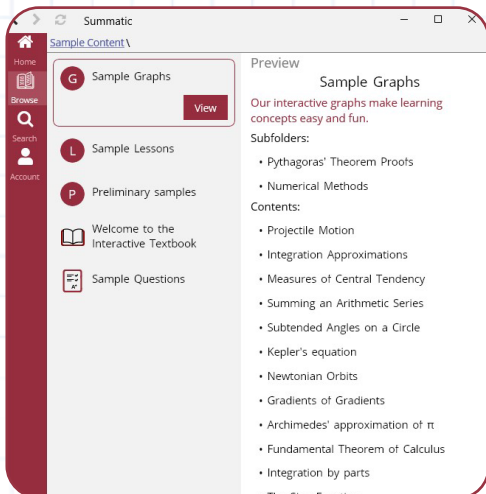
Summatic

Home
Browse
Search
Account

Sample Content \

G Sample Graphs
View

L Sample Lessons

P Preliminary samples

Welcome to the Interactive Textbook

Sample Questions

Preview

Sample Graphs

Our interactive graphs make learning concepts easy and fun.

Subfolders:

• Pythagoras' Theorem Proofs
• Numerical Methods

Contents:

• Projectile Motion
• Integration Approximations
• Measures of Central Tendency
• Summing an Arithmetic Series
• Subtended Angles on a Circle
• Kepler's equation
• Newtonian Orbits
• Gradients of Gradients
• Archimedes' approximation of $\pi$
• Fundamental Theorem of Calculus
• Integration by parts
• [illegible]